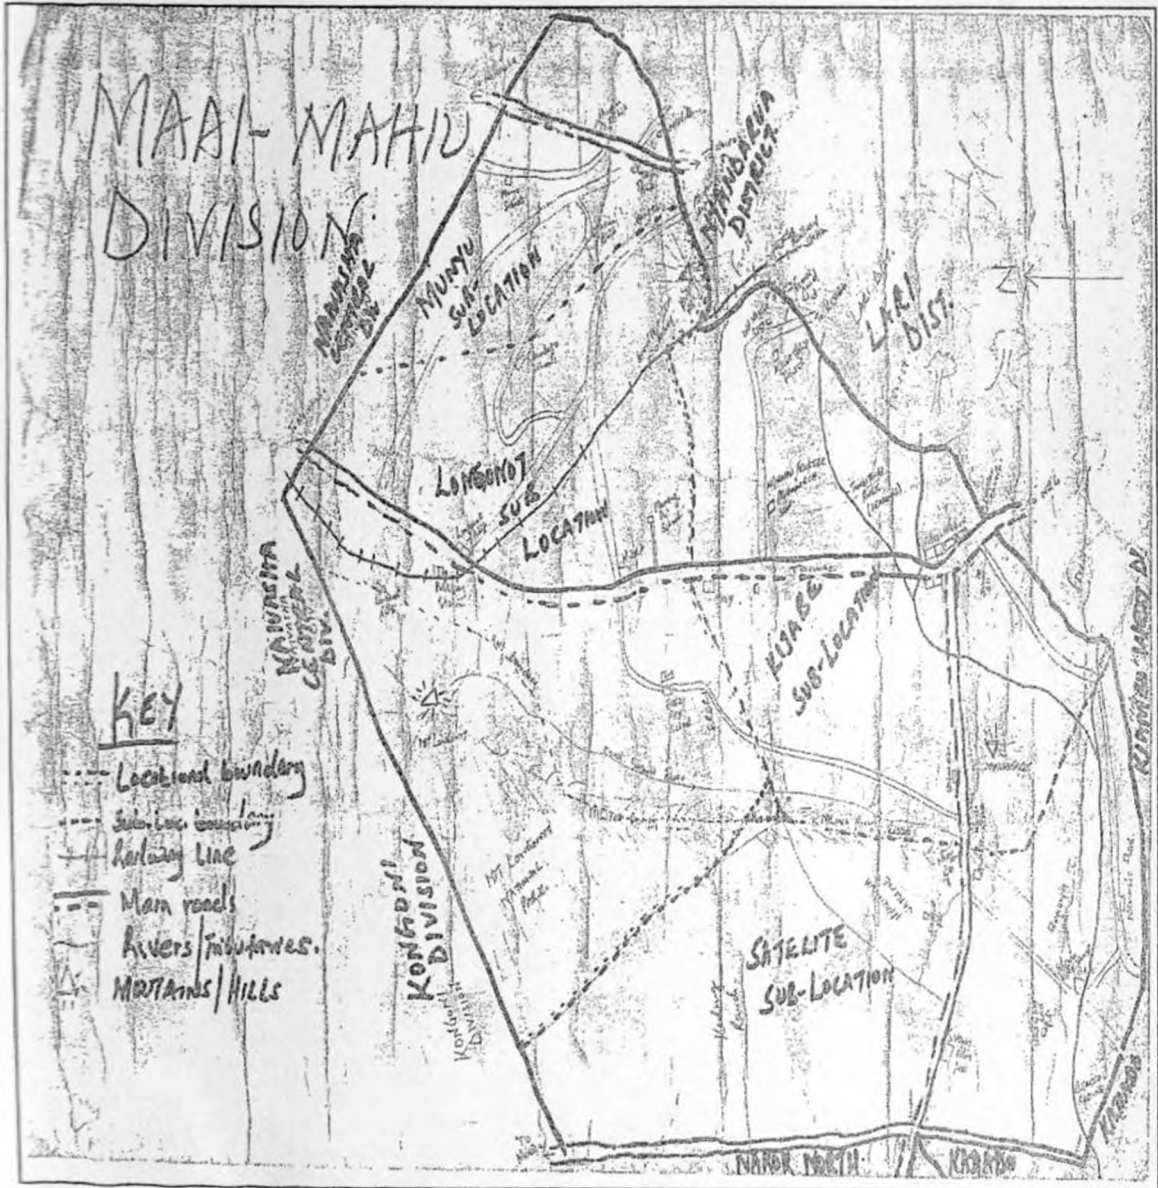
MAAI-MAHIU DIVISION

NAIVASHA CENTRAL DIV.

MUNYU SUB LOCATION

NYANDARUA DISTRICT

LARI DIST.

LONGONOT SUB LOCATION

NAIVASHA CENTRAL DIV.

KIJABE SUB-LOCATION

KIAMBU MAGEO DI.

KEY
Locational boundary
Sub-Loc. boundary
Railway Line
Main roads
Rivers/Tributaries.
MOUNTAINS/HILLS

KONGONI DIVISION

MT Longonot National Park

SATELITE SUB-LOCATION

NAROK NORTH

KIAMBU

KAJIADO